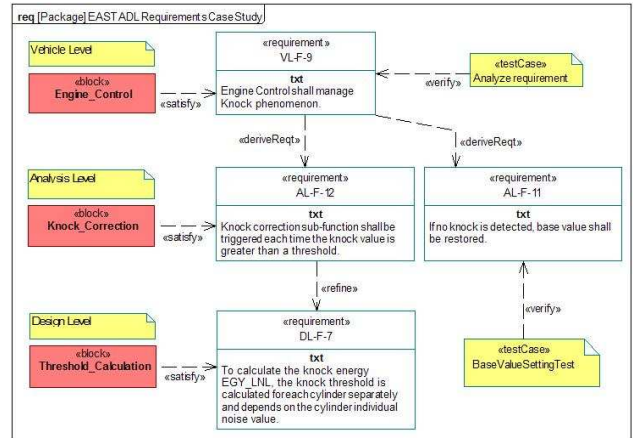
req [Package] EAST ADL Requirements Case Study

Vehicle Level

«block»
Engine_Control

«satisfy»

«requirement»
VL-F-9

txt
Engine Control shall manage Knock phenomenon.

«verify»

«testCase»
Analyze requirement

«deriveReqt»

«deriveReqt»

Analysis Level

«block»
Knock_Correction

«satisfy»

«requirement»
AL-F-12

txt
Knock correction sub-function shall be triggered each time the knock value is greater than a threshold.

«requirement»
AL-F-11

txt
If no knock is detected, base value shall be restored.

«refine»

«verify»

Design Level

«block»
Threshold_Calculation

«satisfy»

«requirement»
DL-F-7

txt
To calculate the knock energy EGY_LNL, the knock threshold is calculated for each cylinder separately and depends on the cylinder individual noise value.

«testCase»
BaseValueSettingTest